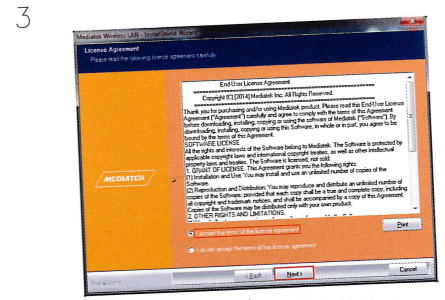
3

Mediatek Wireless LAN - InstallShield Wizard

License Agreement
Please read the following license agreement carefully.

End User License Agreement
Copyright (C) 2014 Mediatek Inc. All Rights Reserved.

Thank you for purchasing and/or using Mediatek product. Please read this End User License Agreement ("Agreement") carefully and agree to comply with the terms of this Agreement before downloading, installing, copying or using the software of Mediatek ("Software"). By downloading, installing, copying or using this Software, in whole or in part, you agree to be bound by the terms of this Agreement.
SOFTWARE LICENSE
All the rights and interests of the Software belong to Mediatek. The Software is protected by applicable copyright laws and international copyright treaties, as well as other intellectual property laws and treaties. The Software is licensed, not sold.
1. GRANT OF LICENSE. This Agreement grants you the following rights:
(1) Installation and Use. You may install and use an unlimited number of copies of the Software.
(2) Reproduction and Distribution. You may reproduce and distribute an unlimited number of copies of the Software, provided that each copy shall be a true and complete copy, including all copyright and trademark notices, and shall be accompanied by a copy of this Agreement. Copies of the Software may be distributed only with your own product.
2. OTHER RIGHTS AND LIMITATIONS.

MEDIATEK

I accept the terms of the license agreement
I do not accept the terms of the license agreement

Print

InstallShield

< Back
Next >
Cancel